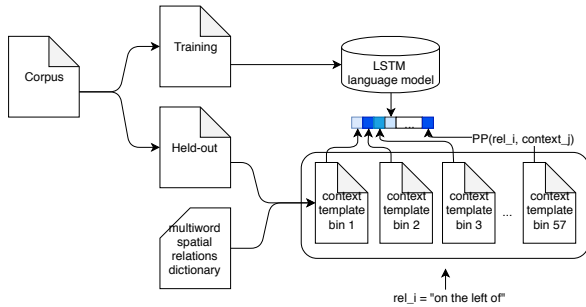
Corpus

Training

LSTM language model

Held-out

...

PP(rel_i, context_j)

multiword spatial relations dictionary

context template bin 1

context template bin 2

context template bin 3

...

context template bin 57

rel_i = "on the left of"